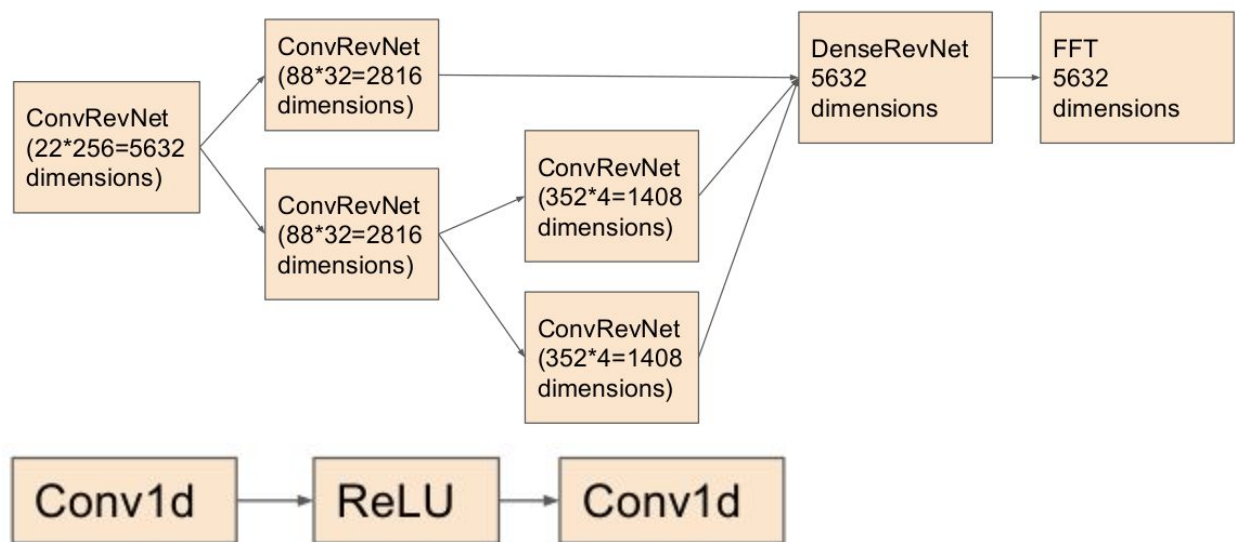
ConvRevNet (22*256=5632 dimensions)

ConvRevNet (88*32=2816 dimensions)

ConvRevNet (88*32=2816 dimensions)

ConvRevNet (352*4=1408 dimensions)

ConvRevNet (352*4=1408 dimensions)

DenseRevNet 5632 dimensions

FFT 5632 dimensions

Conv1d

ReLU

Conv1d